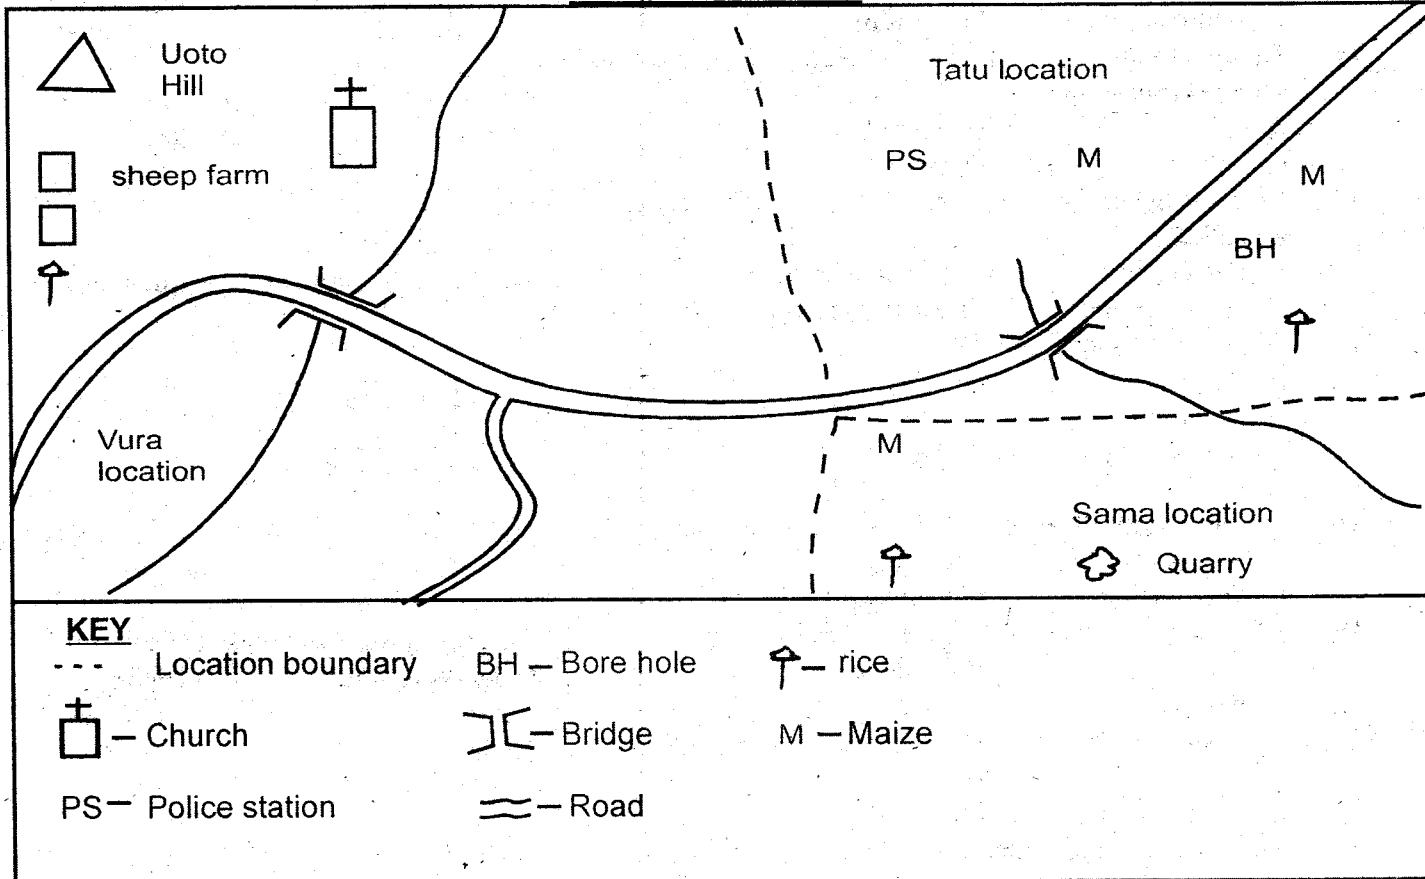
Uoto Hill

sheep farm

Tatu location

PS

M

M

BH

Vura location

M

Sama location

Quarry

KEY

- - - Location boundary

BH — Bore hole

— rice

— Church

— Bridge

M — Maize

PS — Police station

— Road